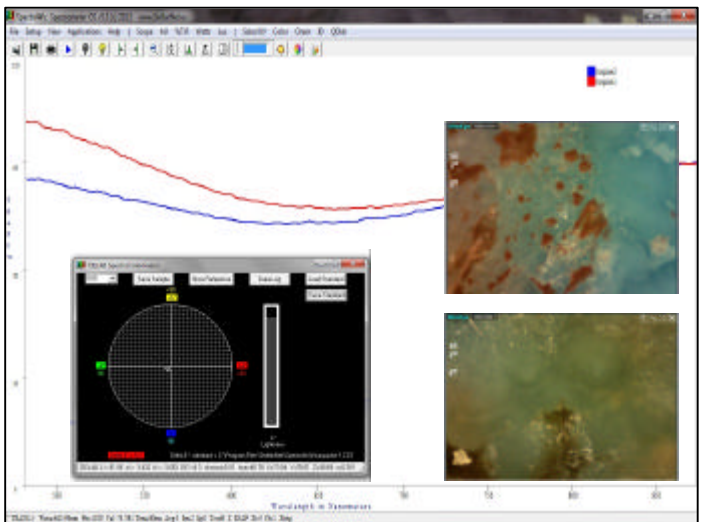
File Setup View Applications Help Scope Abs %T/R Width Lux SaveXY Color Chem ID QDiss

Save Sample Save Reference Erase Log Load Standard Save Standard

Lightness

Wavelength in Nanometers

500 550 600 650 700 750 800

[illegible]